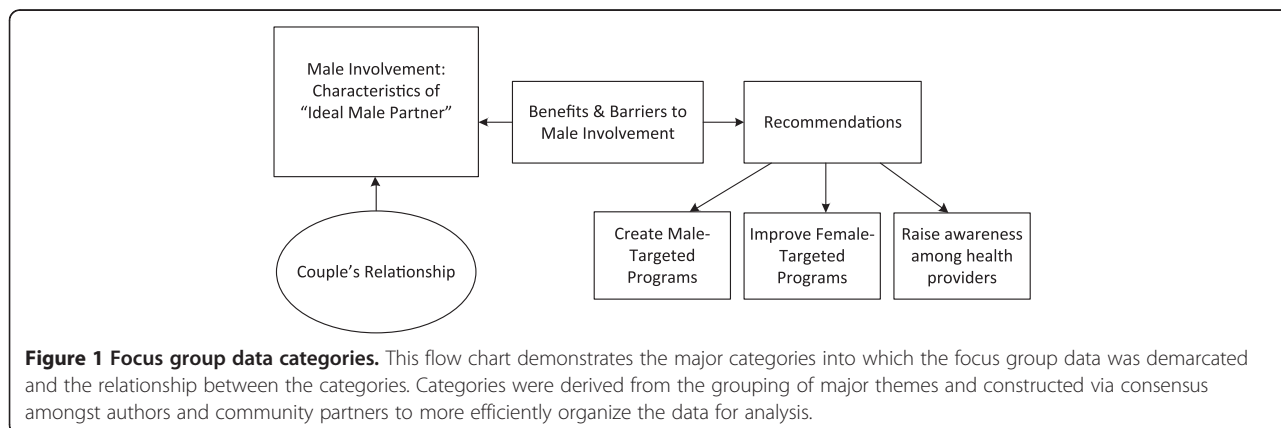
Male Involvement: Characteristics of "Ideal Male Partner"

Benefits & Barriers to Male Involvement

Recommendations

Couple's Relationship

Create Male-Targeted Programs

Improve Female-Targeted Programs

Raise awareness among health providers

**Figure 1 Focus group data categories.** This flow chart demonstrates the major categories into which the focus group data was demarcated and the relationship between the categories. Categories were derived from the grouping of major themes and constructed via consensus amongst authors and community partners to more efficiently organize the data for analysis.